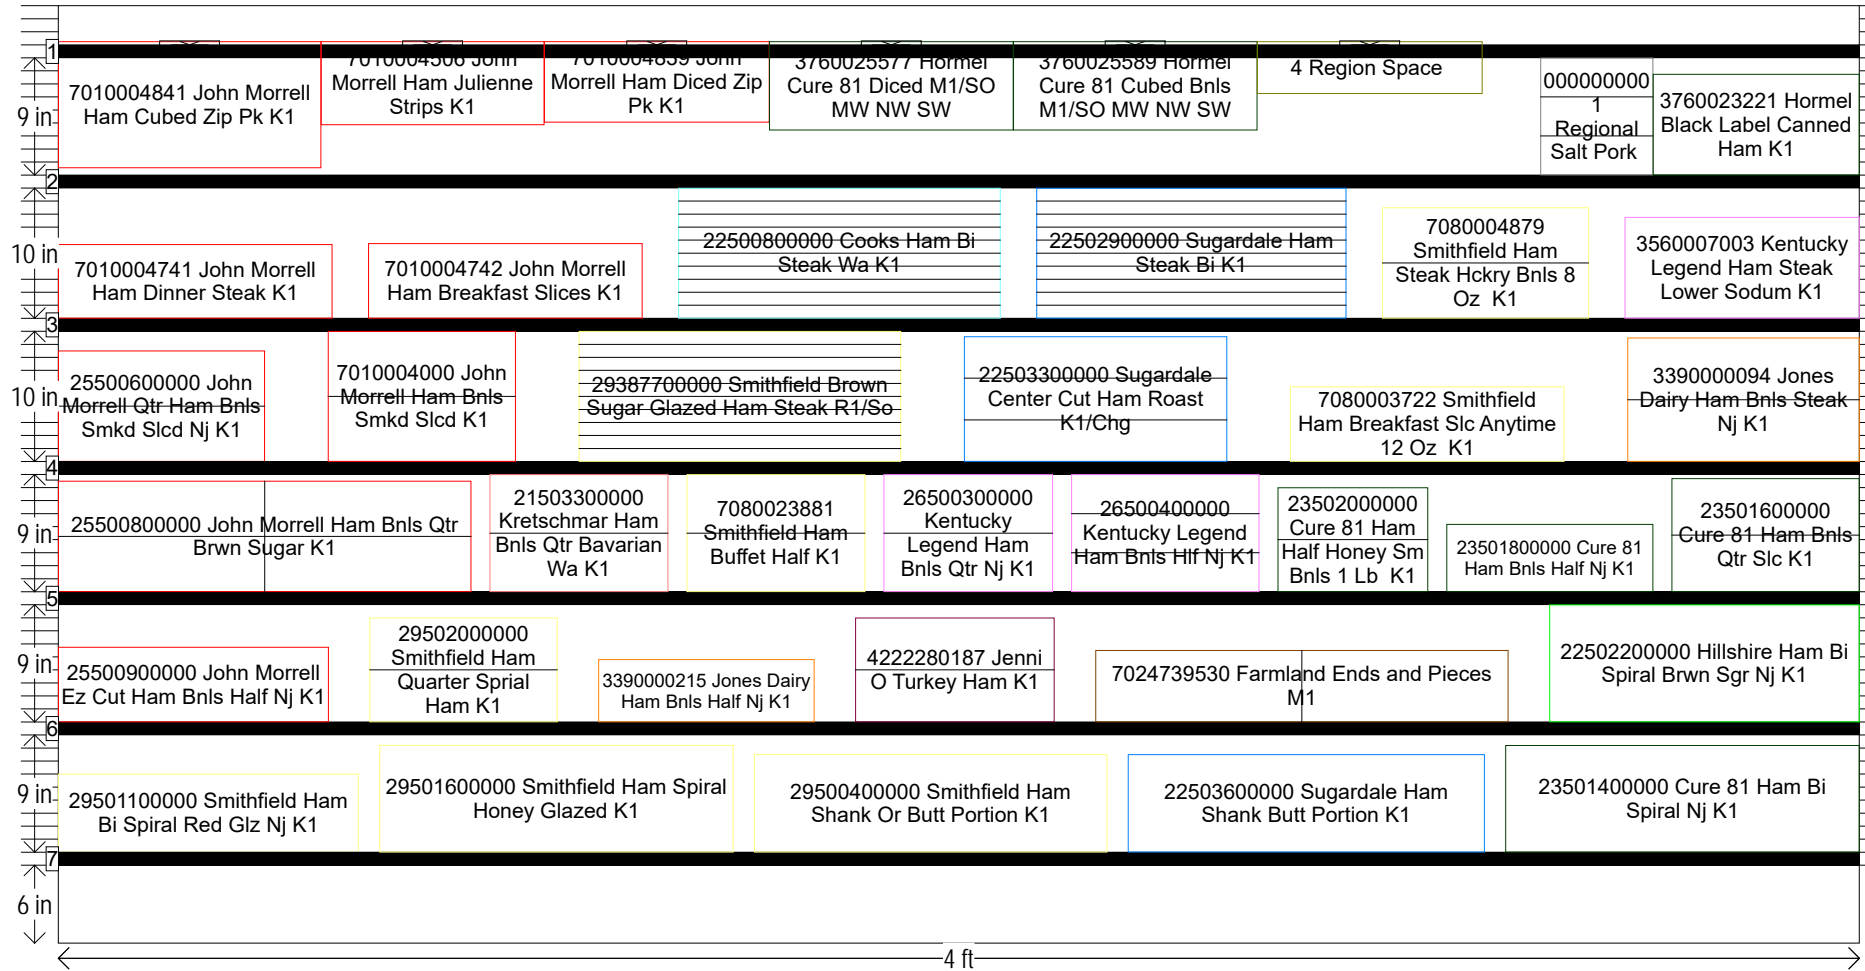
1

9 in

7010004841 John Morrell Ham Cubed Zip Pk K1

7010004306 John Morrell Ham Julienne Strips K1

7010004839 John Morrell Ham Diced Zip Pk K1

3760025577 Hormel Cure 81 Diced M1/SO MW NW SW

3760025589 Hormel Cure 81 Cubed Bnls M1/SO MW NW SW

4 Region Space

000000000 1 Regional Salt Pork

3760023221 Hormel Black Label Canned Ham K1

2

10 in

7010004741 John Morrell Ham Dinner Steak K1

7010004742 John Morrell Ham Breakfast Slices K1

22500800000 Cooks Ham Bi Steak Wa K1

22502900000 Sugardale Ham Steak Bi K1

7080004879 Smithfield Ham Steak Hckry Bnls 8 Oz K1

3560007003 Kentucky Legend Ham Steak Lower Sodum K1

3

10 in

25500600000 John Morrell Qtr Ham Bnls Smkd Slcd Nj K1

7010004000 John Morrell Ham Bnls Smkd Slcd K1

29387700000 Smithfield Brown Sugar Glazed Ham Steak R1/So

22503300000 Sugardale Center Cut Ham Roast K1/Chg

7080003722 Smithfield Ham Breakfast Slc Anytime 12 Oz K1

3390000094 Jones Dairy Ham Bnls Steak Nj K1

4

9 in

25500800000 John Morrell Ham Bnls Qtr Brwn Sugar K1

21503300000 Kretschmar Ham Bnls Qtr Bavarian Wa K1

7080023881 Smithfield Ham Buffet Half K1

26500300000 Kentucky Legend Ham Bnls Qtr Nj K1

26500400000 Kentucky Legend Ham Bnls Hlf Nj K1

23502000000 Cure 81 Ham Half Honey Sm Bnls 1 Lb K1

23501800000 Cure 81 Ham Bnls Half Nj K1

23501600000 Cure 81 Ham Bnls Qtr Slc K1

5

9 in

25500900000 John Morrell Ez Cut Ham Bnls Half Nj K1

29502000000 Smithfield Ham Quarter Sprial Ham K1

3390000215 Jones Dairy Ham Bnls Half Nj K1

4222280187 Jenni O Turkey Ham K1

7024739530 Farmland Ends and Pieces M1

22502200000 Hillshire Ham Bi Spiral Brwn Sgr Nj K1

6

9 in

29501100000 Smithfield Ham Bi Spiral Red Glz Nj K1

29501600000 Smithfield Ham Spiral Honey Glazed K1

29500400000 Smithfield Ham Shank Or Butt Portion K1

22503600000 Sugardale Ham Shank Butt Portion K1

23501400000 Cure 81 Ham Bi Spiral Nj K1

7

6 in

4 ft